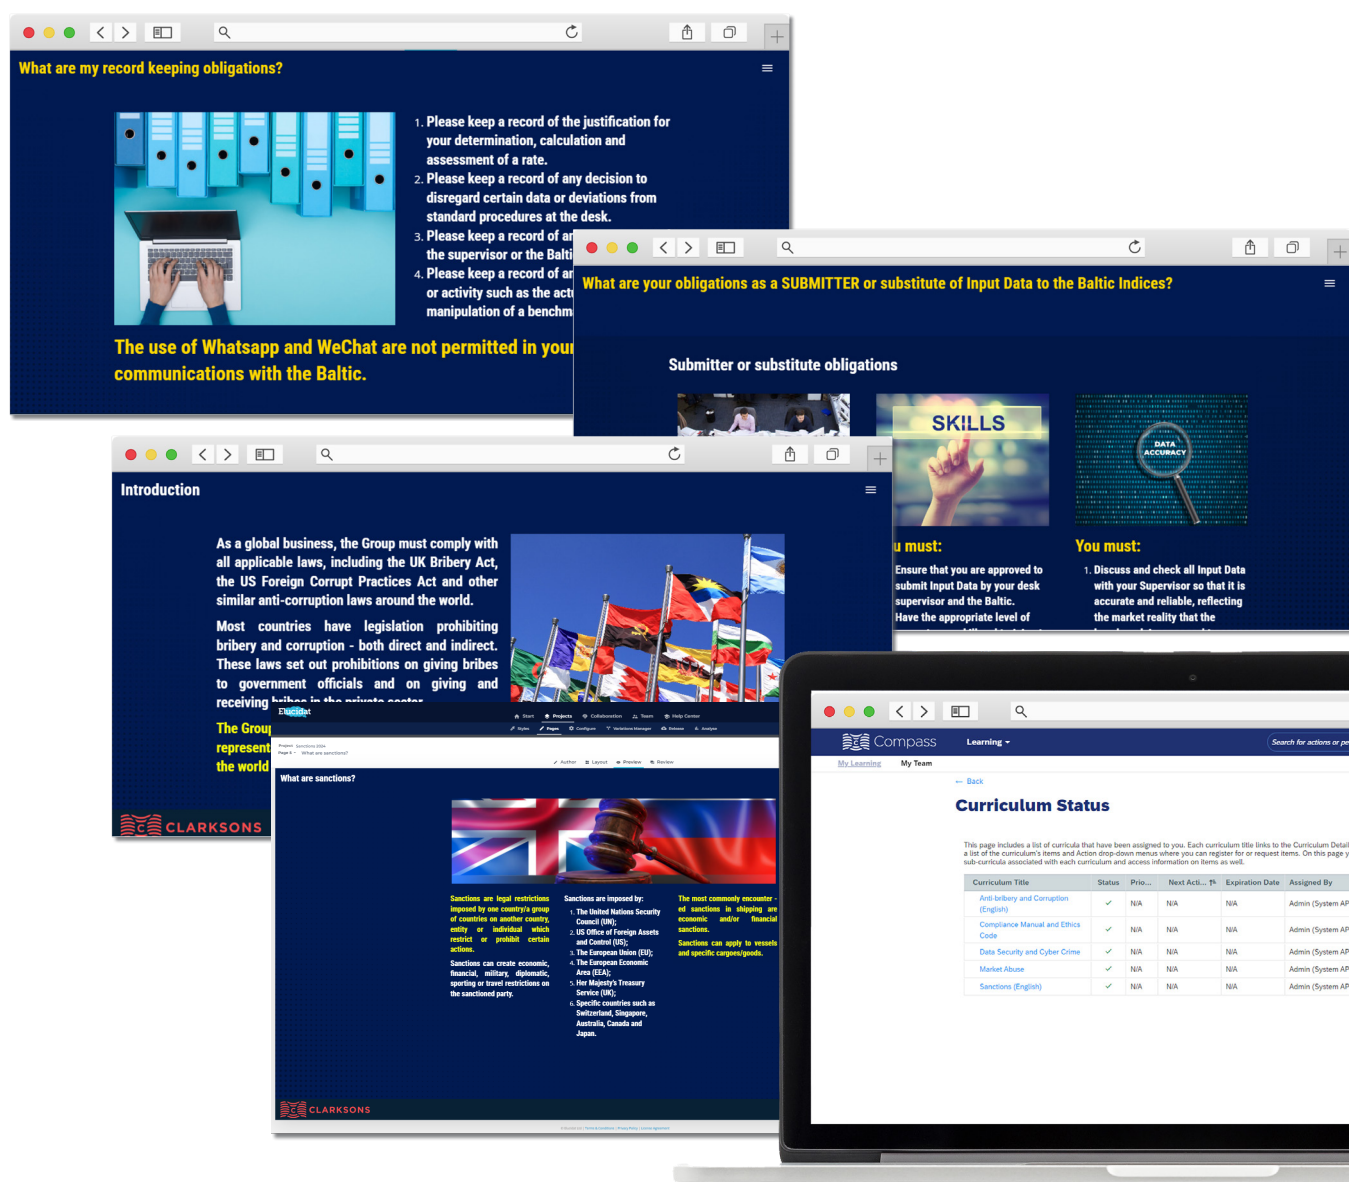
What are my record keeping obligations?

1. Please keep a record of the justification for your determination, calculation and assessment of a rate.
2. Please keep a record of any decision to disregard certain data or deviations from standard procedures at the desk.
3. Please keep a record of an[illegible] the supervisor or the Balti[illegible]
4. Please keep a record of an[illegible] or activity such as the actu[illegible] manipulation of a benchm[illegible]

The use of Whatsapp and WeChat are not permitted in your communications with the Baltic.

What are your obligations as a SUBMITTER or substitute of Input Data to the Baltic Indices?

Submitter or substitute obligations

SKILLS

DATA ACCURACY

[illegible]u must:

Ensure that you are approved to submit Input Data by your desk supervisor and the Baltic. Have the appropriate level of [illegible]

You must:

1. Discuss and check all Input Data with your Supervisor so that it is accurate and reliable, reflecting the market reality that the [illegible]

Introduction

As a global business, the Group must comply with all applicable laws, including the UK Bribery Act, the US Foreign Corrupt Practices Act and other similar anti-corruption laws around the world.

Most countries have legislation prohibiting bribery and corruption - both direct and indirect. These laws set out prohibitions on giving bribes to government officials and on giving and receiving bribes in the private sector.

The Group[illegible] represent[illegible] the world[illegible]

CLARKSONS

Elucidat

Start Projects Collaboration Team Help Center

Styles Pages Configure Variations Manager Release Analyze

Author Layout Preview Review

What are sanctions?

Sanctions are legal restrictions imposed by one country/a group of countries on another country, entity or individual which restrict or prohibit certain actions.

Sanctions can create economic, financial, military, diplomatic, sporting or travel restrictions on the sanctioned party.

Sanctions are imposed by:
1. The United Nations Security Council (UN);
2. US Office of Foreign Assets and Control (US);
3. The European Union (EU);
4. The European Economic Area (EEA);
5. Her Majesty's Treasury Service (UK);
6. Specific countries such as Switzerland, Singapore, Australia, Canada and Japan.

The most commonly encountered sanctions in shipping are economic and/or financial sanctions.

Sanctions can apply to vessels and specific cargoes/goods.

CLARKSONS

Compass Learning

Search for actions or pe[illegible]

My Learning My Team

← Back

Curriculum Status

This page includes a list of curricula that have been assigned to you. Each curriculum title links to the Curriculum Detail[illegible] a list of the curriculum's items and Action drop-down menus where you can register for or request items. On this page y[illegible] sub-curricula associated with each curriculum and access information on items as well.

| Curriculum Title | Status | Prio... | Next Acti... | Expiration Date | Assigned By |
|---|---|---|---|---|---|
| Anti-bribery and Corruption (English) | ✓ | N/A | N/A | N/A | Admin (System AP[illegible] |
| Compliance Manual and Ethics Code | ✓ | N/A | N/A | N/A | Admin (System AP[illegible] |
| Data Security and Cyber Crime | ✓ | N/A | N/A | N/A | Admin (System AP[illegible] |
| Market Abuse | ✓ | N/A | N/A | N/A | Admin (System AP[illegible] |
| Sanctions (English) | ✓ | N/A | N/A | N/A | Admin (System AP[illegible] |